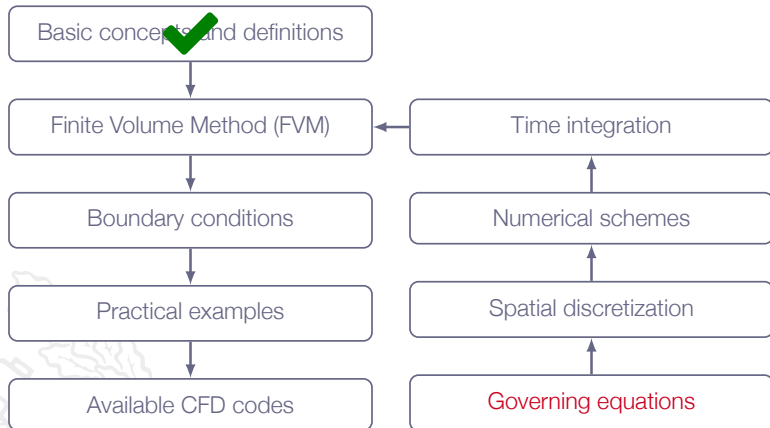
Basic concepts and definitions

Finite Volume Method (FVM)

Boundary conditions

Practical examples

Available CFD codes

Time integration

Numerical schemes

Spatial discretization

Governing equations